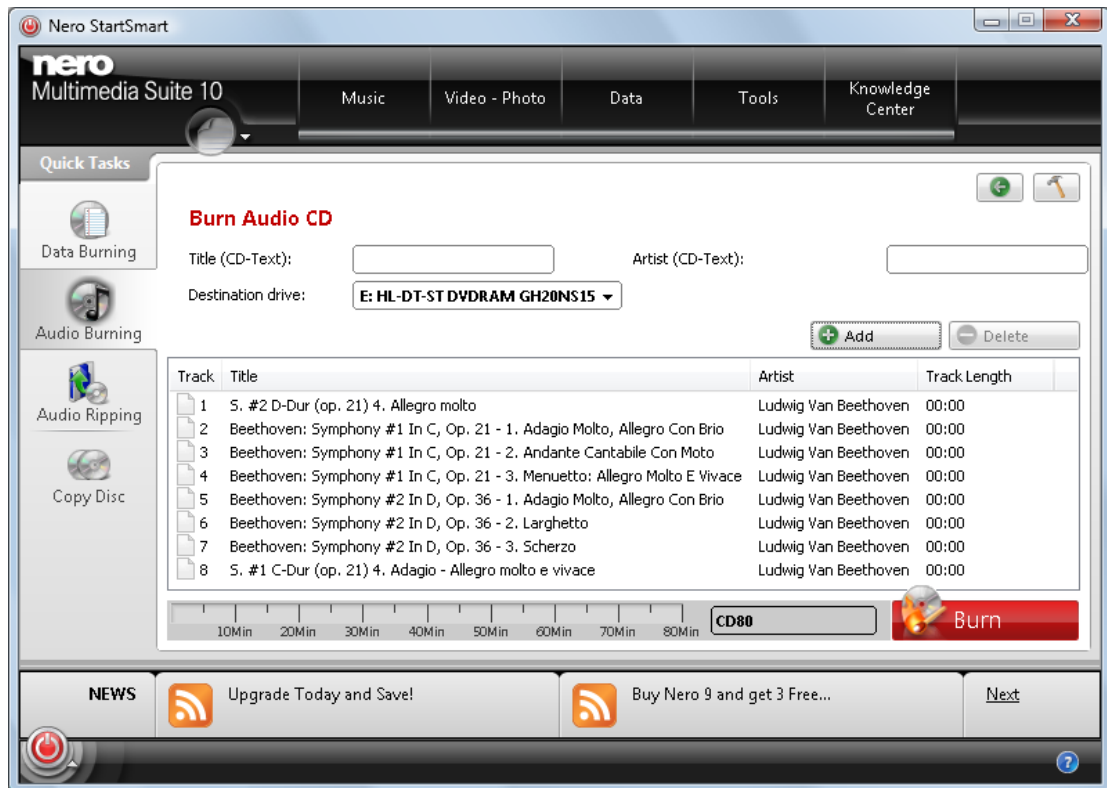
Nero StartSmart

nero
Multimedia Suite 10

Music
Video - Photo
Data
Tools
Knowledge Center

Quick Tasks

Data Burning
Audio Burning
Audio Ripping
Copy Disc

Burn Audio CD

Title (CD-Text):
Artist (CD-Text):
Destination drive:
E: HL-DT-ST DVDRAM GH20NS15

Add
Delete

| Track | Title | Artist | Track Length |
|---|---|---|---|
| 1 | S. #2 D-Dur (op. 21) 4. Allegro molto | Ludwig Van Beethoven | 00:00 |
| 2 | Beethoven: Symphony #1 In C, Op. 21 - 1. Adagio Molto, Allegro Con Brio | Ludwig Van Beethoven | 00:00 |
| 3 | Beethoven: Symphony #1 In C, Op. 21 - 2. Andante Cantabile Con Moto | Ludwig Van Beethoven | 00:00 |
| 4 | Beethoven: Symphony #1 In C, Op. 21 - 3. Menuetto: Allegro Molto E Vivace | Ludwig Van Beethoven | 00:00 |
| 5 | Beethoven: Symphony #2 In D, Op. 36 - 1. Adagio Molto, Allegro Con Brio | Ludwig Van Beethoven | 00:00 |
| 6 | Beethoven: Symphony #2 In D, Op. 36 - 2. Larghetto | Ludwig Van Beethoven | 00:00 |
| 7 | Beethoven: Symphony #2 In D, Op. 36 - 3. Scherzo | Ludwig Van Beethoven | 00:00 |
| 8 | S. #1 C-Dur (op. 21) 4. Adagio - Allegro molto e vivace | Ludwig Van Beethoven | 00:00 |

10Min 20Min 30Min 40Min 50Min 60Min 70Min 80Min
CD80
Burn

NEWS
Upgrade Today and Save!
Buy Nero 9 and get 3 Free...
Next